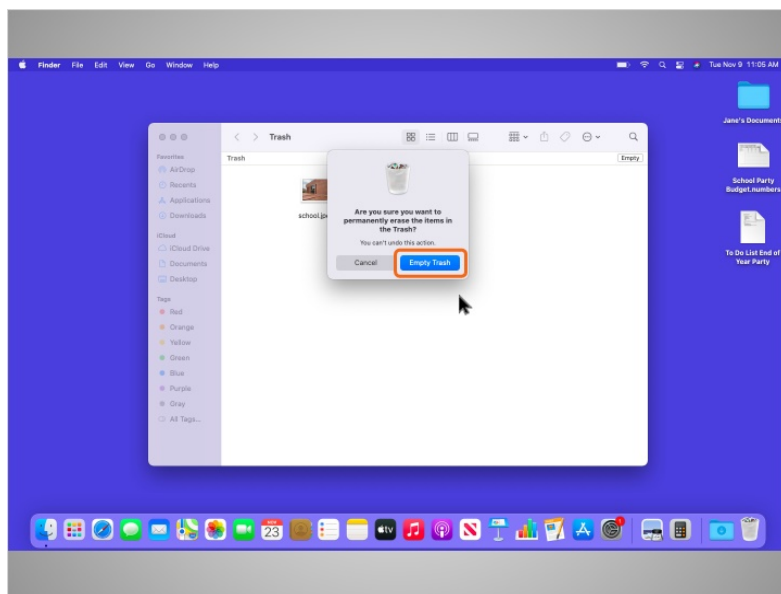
Finder File Edit View Go Window Help

Tue Nov 9 11:05 AM

Jane's Documents

School Party Budget.numbers

To Do List End of Year Party

Trash

Trash

Empty

Favorites

AirDrop

Recents

Applications

Downloads

iCloud

iCloud Drive

Documents

Desktop

Tags

Red

Orange

Yellow

Green

Blue

Purple

Gray

All Tags...

school.jp

Are you sure you want to permanently erase the items in the Trash?

You can't undo this action.

Cancel

Empty Trash

NOV 23